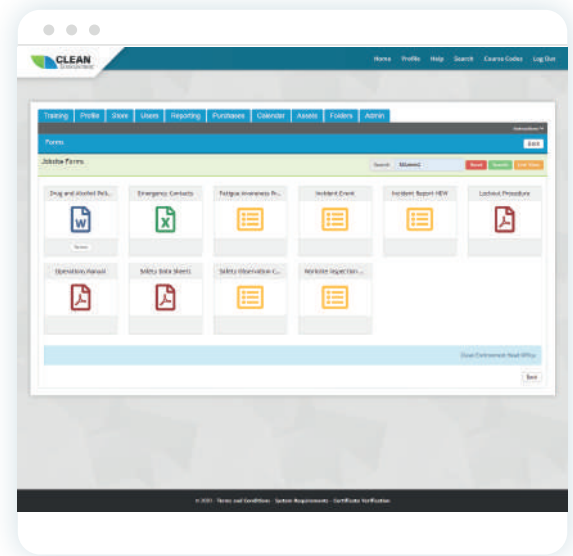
CLEAN

Home Profile Help Search Course Codes Log Out

Training Profile Store Users Reporting Purchases Calendar Assets Folders Admin

Forms

Jobsite Forms

Search

Drug and Alcohol Poli...

Emergency Contacts

Fatigue Awareness Pr...

Incident Event

Incident Report NEW

Lockout Procedure

Operation Manual

Safety Data Sheets

Safety Observation C...

Worksite Inspection ...

Back

Terms and Conditions · System Requirements · Certificate Verification